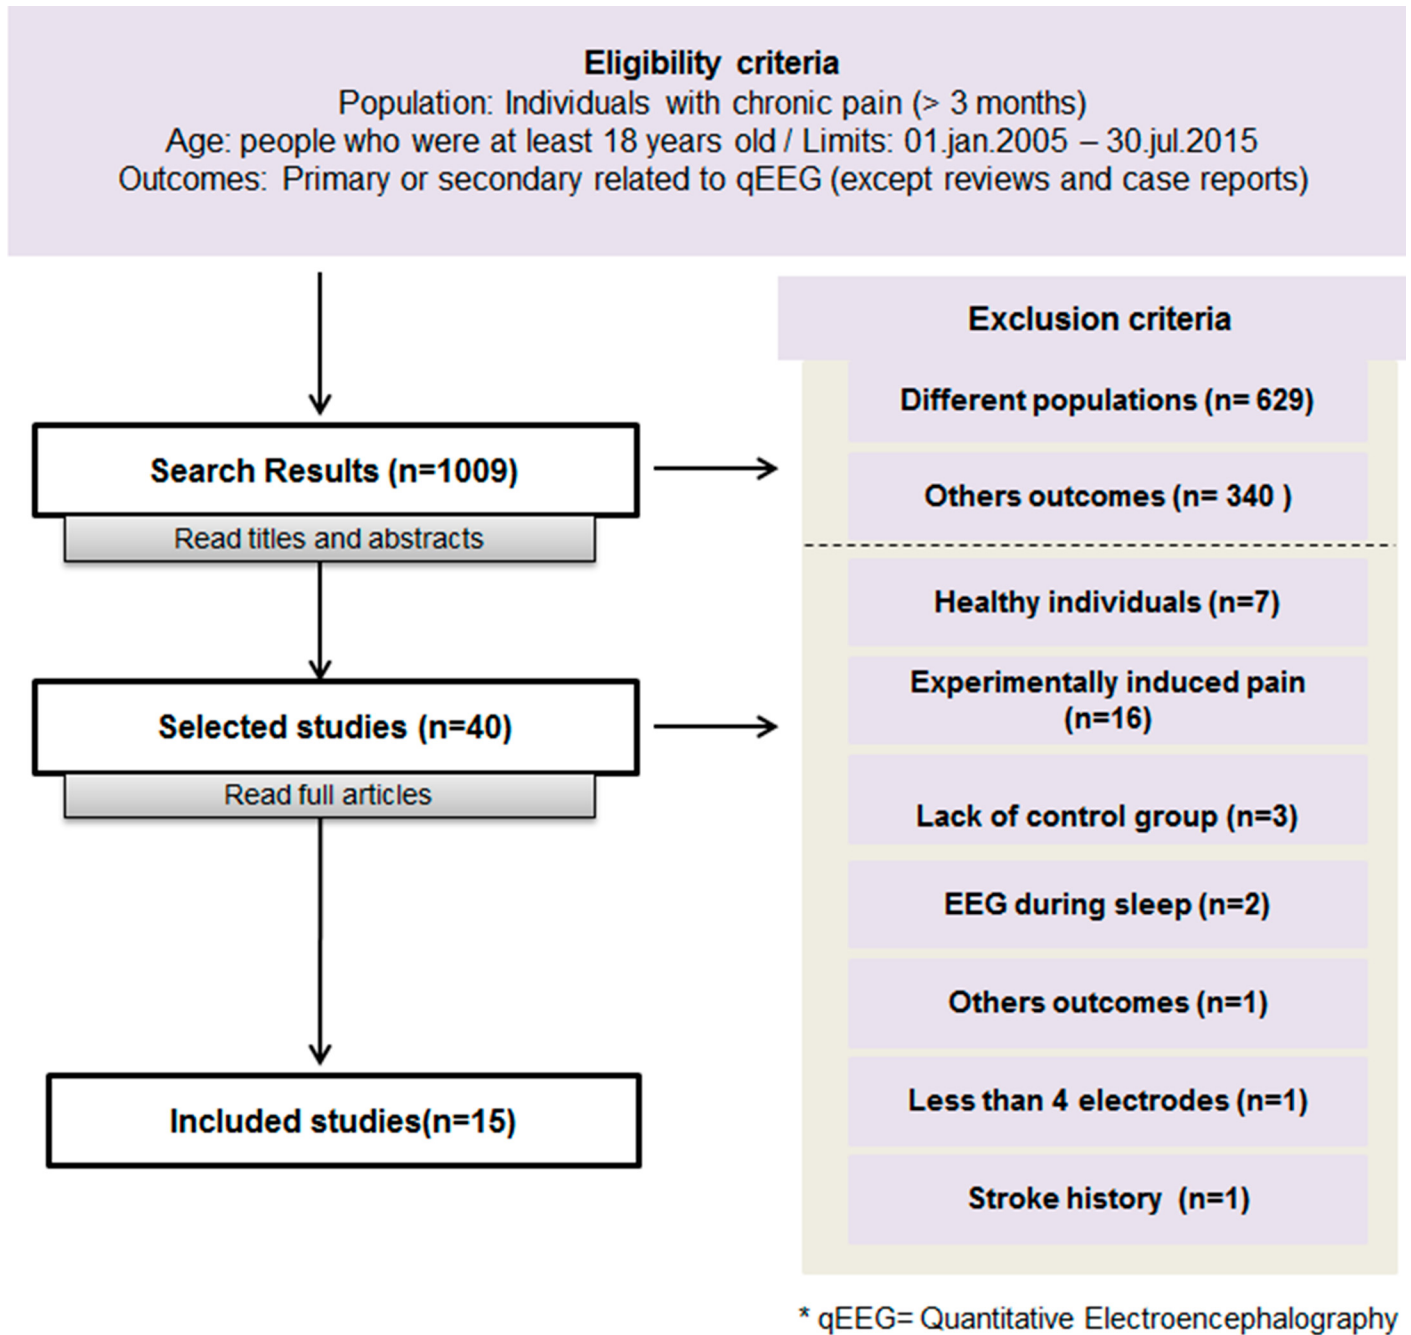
Eligibility criteria
Population: Individuals with chronic pain (> 3 months)
Age: people who were at least 18 years old / Limits: 01.jan.2005 – 30.jul.2015
Outcomes: Primary or secondary related to qEEG (except reviews and case reports)

Search Results (n=1009)

Read titles and abstracts

Selected studies (n=40)

Read full articles

Included studies(n=15)

Exclusion criteria

Different populations (n= 629)

Others outcomes (n= 340 )

Healthy individuals (n=7)

Experimentally induced pain (n=16)

Lack of control group (n=3)

EEG during sleep (n=2)

Others outcomes (n=1)

Less than 4 electrodes (n=1)

Stroke history (n=1)

* qEEG= Quantitative Electroencephalography